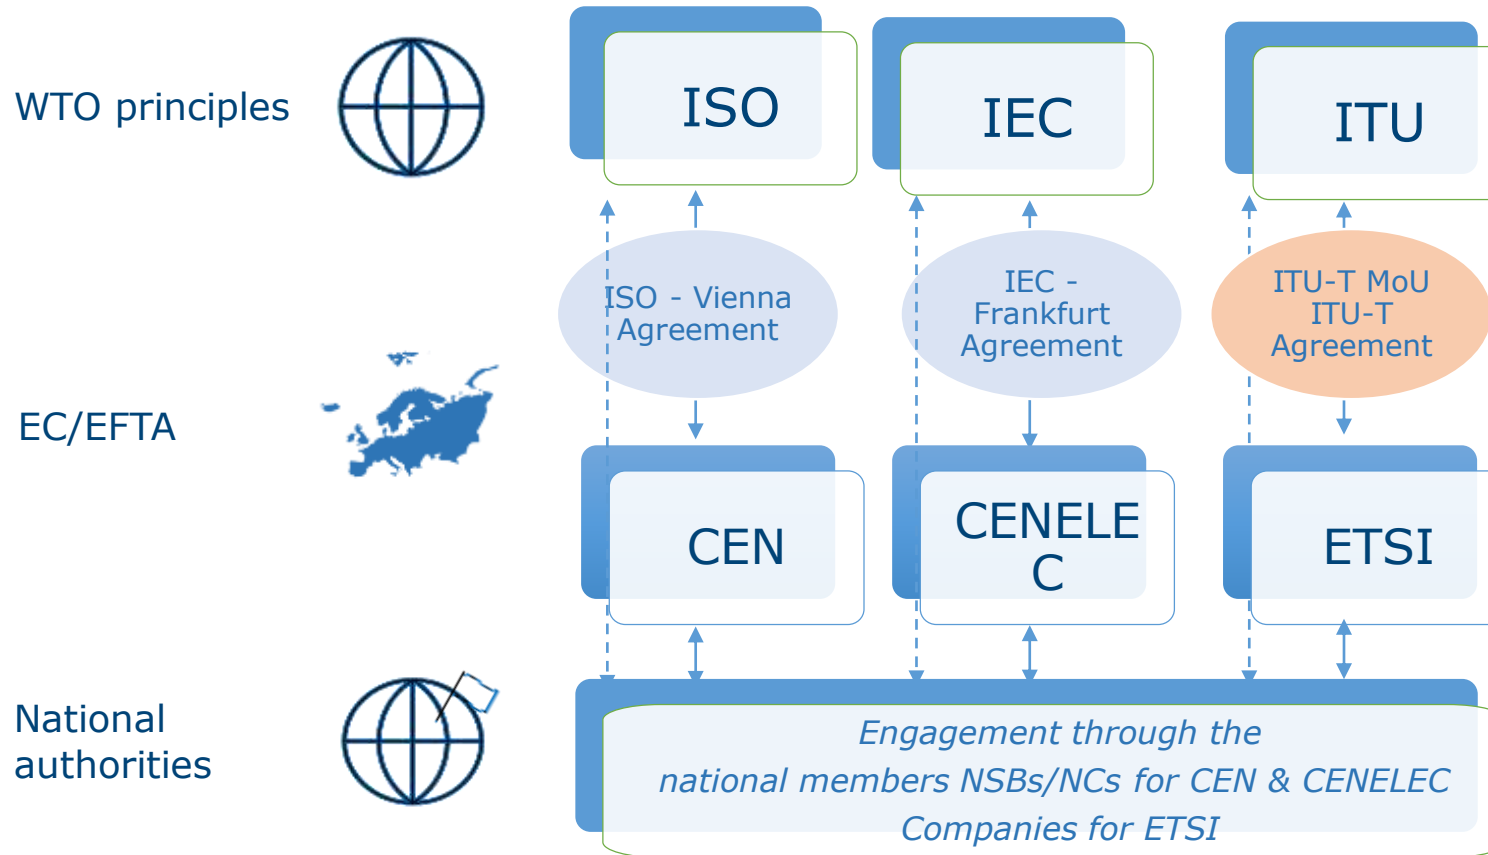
WTO principles

ISO

IEC

ITU

ISO - Vienna Agreement

IEC - Frankfurt Agreement

ITU-T MoU ITU-T Agreement

EC/EFTA

CEN

CENELEC

ETSI

National authorities

Engagement through the national members NSBs/NCs for CEN & CENELEC Companies for ETSI